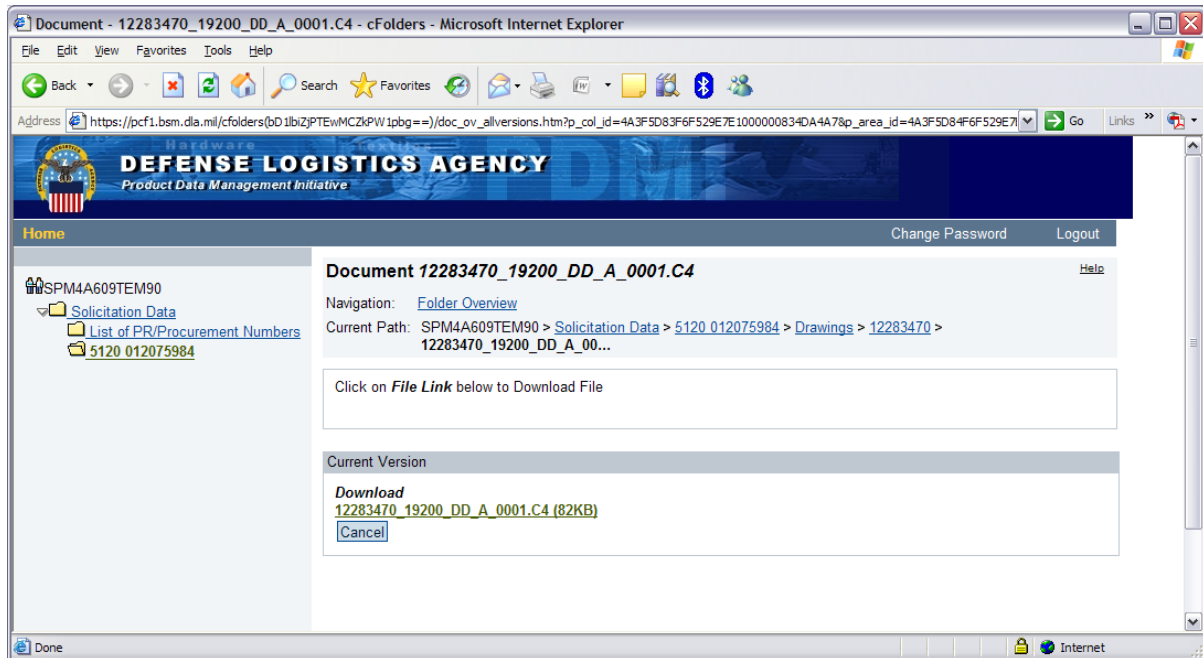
Document - 12283470_19200_DD_A_0001.C4 - cFolders - Microsoft Internet Explorer

File Edit View Favorites Tools Help

Back Search Favorites

Address https://pcf1.bsm.dla.mil/cfolders(bD1lbiZjPTEwMCZkPW1pbg==)/doc_ov_allversions.htm?p_col_id=4A3F5D83F6F529E7E1000000834DA4A7&p_area_id=4A3F5D84F6F529E7 Go Links

Hardware
DEFENSE LOGISTICS AGENCY
Product Data Management Initiative
PDMI

Home Change Password Logout

SPM4A609TEM90
Solicitation Data
List of PR/Procurement Numbers
5120 012075984

Document 12283470_19200_DD_A_0001.C4

Help

Navigation: Folder Overview

Current Path: SPM4A609TEM90 > Solicitation Data > 5120 012075984 > Drawings > 12283470 > 12283470_19200_DD_A_00...

Click on File Link below to Download File

Current Version

Download
12283470_19200_DD_A_0001.C4 (82KB)
Cancel

Done Internet